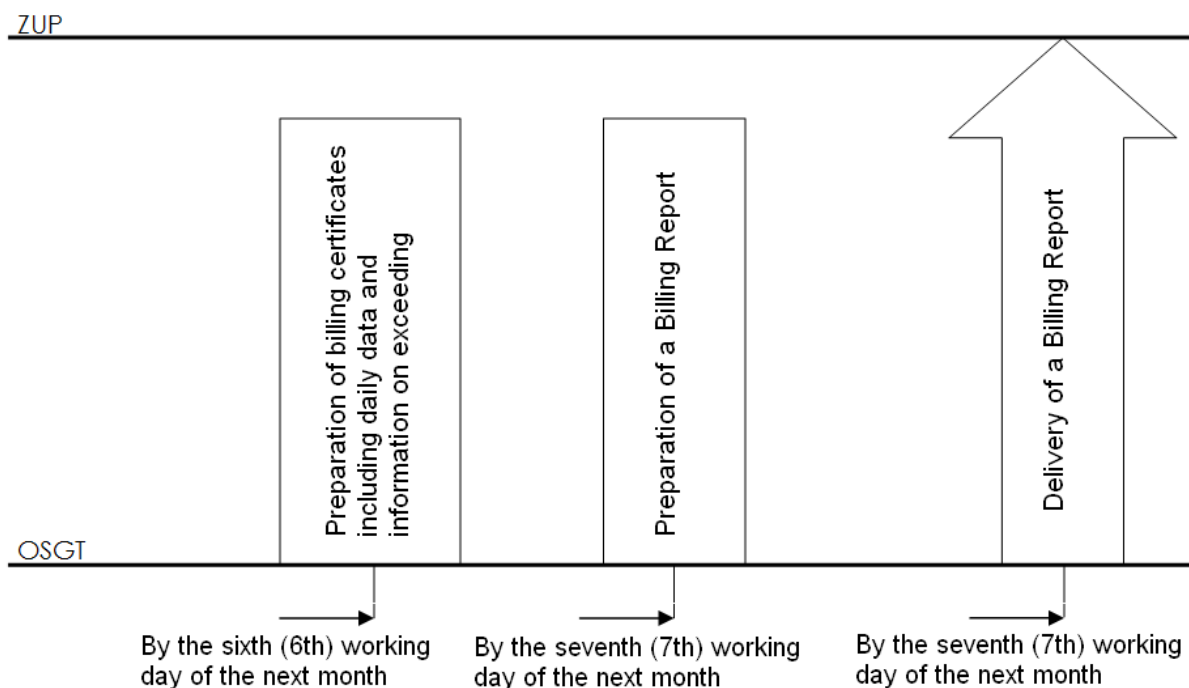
ZUP

Preparation of billing certificates including daily data and information on exceeding

Preparation of a Billing Report

Delivery of a Billing Report

OSGT

By the sixth (6th) working day of the next month

By the seventh (7th) working day of the next month

By the seventh (7th) working day of the next month